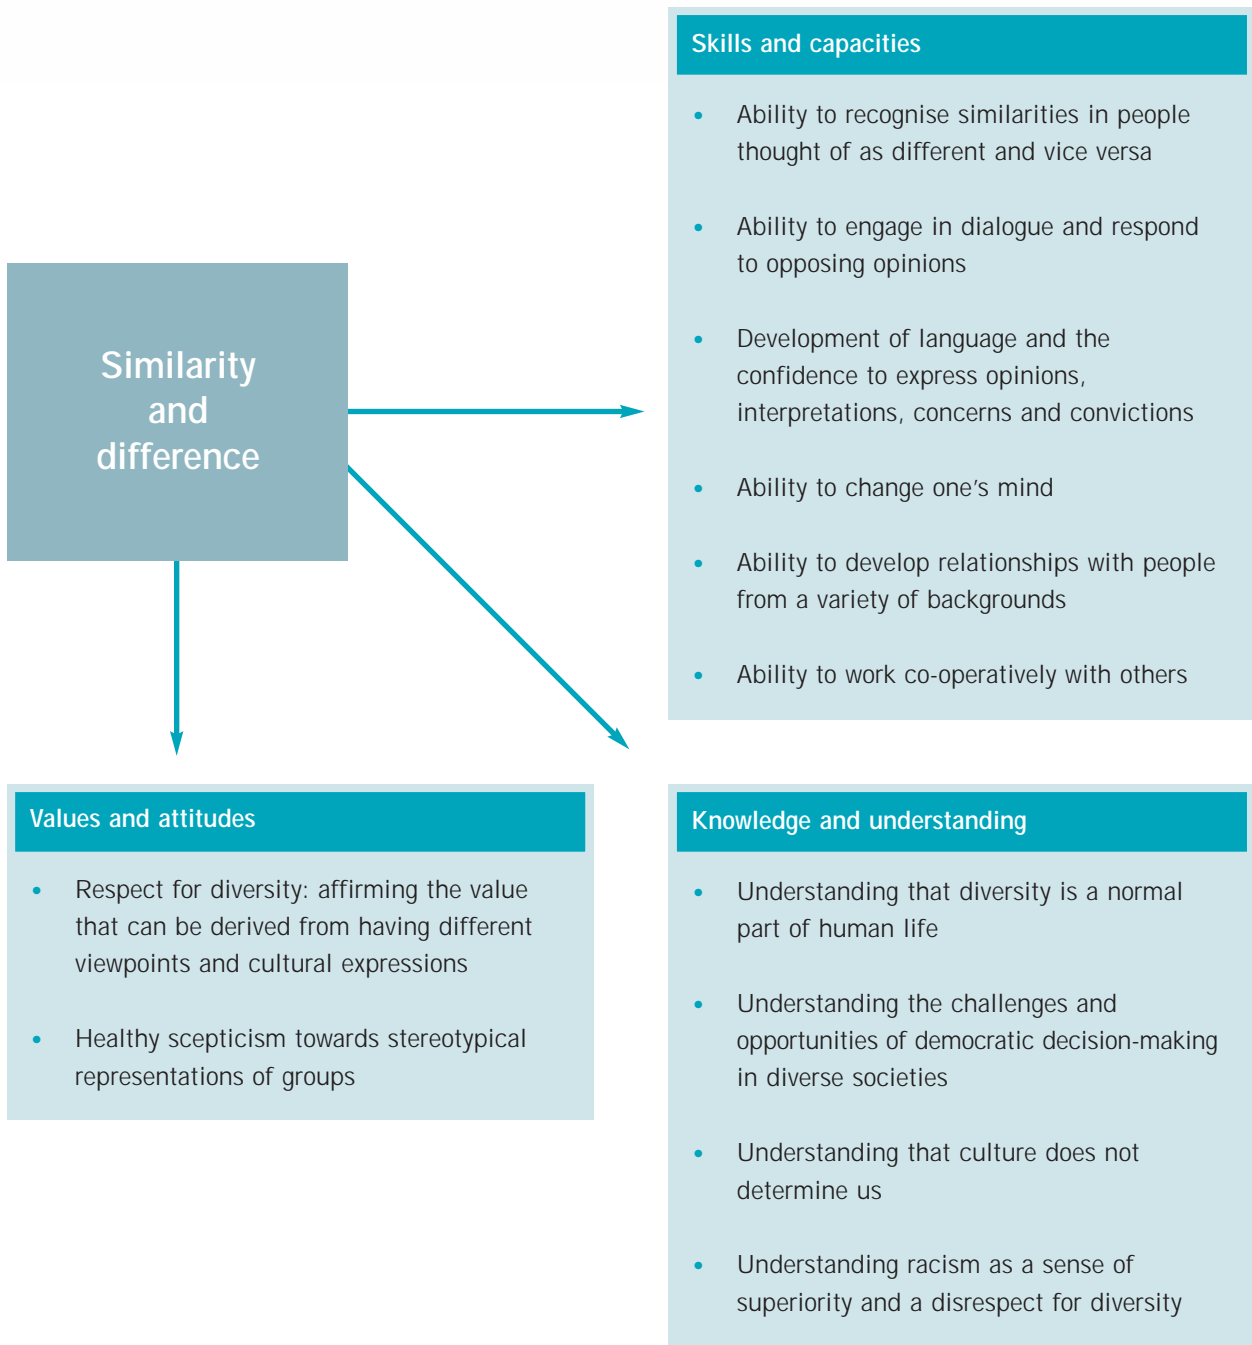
Similarity and difference

Skills and capacities

- Ability to recognise similarities in people thought of as different and vice versa
- Ability to engage in dialogue and respond to opposing opinions
- Development of language and the confidence to express opinions, interpretations, concerns and convictions
- Ability to change one's mind
- Ability to develop relationships with people from a variety of backgrounds
- Ability to work co-operatively with others

Values and attitudes

- Respect for diversity: affirming the value that can be derived from having different viewpoints and cultural expressions
- Healthy scepticism towards stereotypical representations of groups

Knowledge and understanding

- Understanding that diversity is a normal part of human life
- Understanding the challenges and opportunities of democratic decision-making in diverse societies
- Understanding that culture does not determine us
- Understanding racism as a sense of superiority and a disrespect for diversity